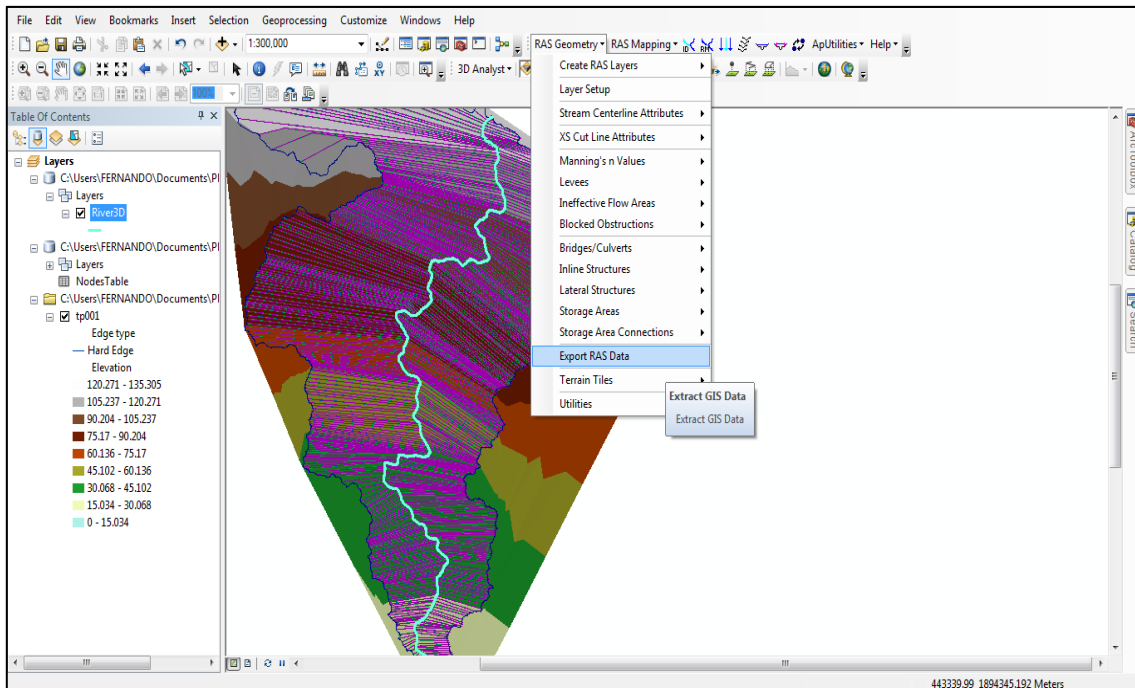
File Edit View Bookmarks Insert Selection Geoprocessing Customize Windows Help

1:300,000

RAS Geometry ▾ RAS Mapping ▾ ApUtilities ▾ Help ▾

3D Analyst ▾

Table Of Contents

Layers
C:\Users\FERNANDO\Documents\PI
Layers
River3D
C:\Users\FERNANDO\Documents\PI
Layers
NodesTable
C:\Users\FERNANDO\Documents\PI
tp001
Edge type
Hard Edge
Elevation
120.271 - 135.305
105.237 - 120.271
90.204 - 105.237
75.17 - 90.204
60.136 - 75.17
45.102 - 60.136
30.068 - 45.102
15.034 - 30.068
0 - 15.034

Create RAS Layers
Layer Setup
Stream Centerline Attributes
XS Cut Line Attributes
Manning's n Values
Levees
Ineffective Flow Areas
Blocked Obstructions
Bridges/Culverts
Inline Structures
Lateral Structures
Storage Areas
Storage Area Connections
Export RAS Data
Terrain Tiles
Utilities

Extract GIS Data
Extract GIS Data

ArcToolbox
Catalog
Search

443339.99 1894345.192 Meters